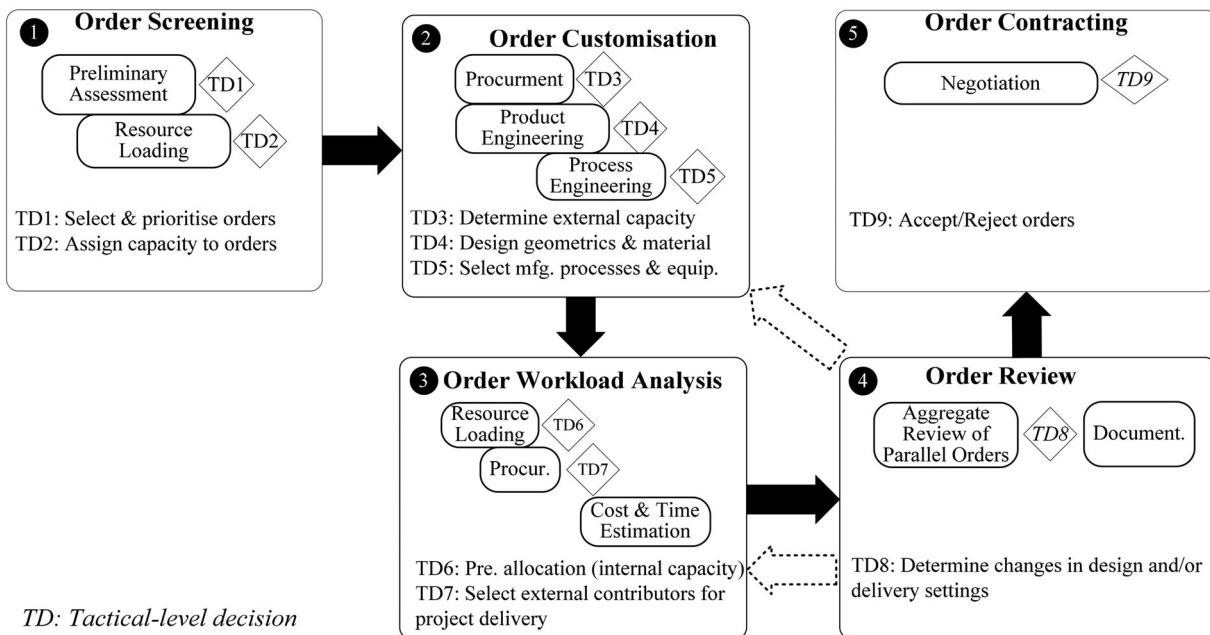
1 Order Screening

Preliminary Assessment
TD1
Resource Loading
TD2

TD1: Select & prioritise orders
TD2: Assign capacity to orders

2 Order Customisation

Procurment
TD3
Product Engineering
TD4
Process Engineering
TD5

TD3: Determine external capacity
TD4: Design geometrics & material
TD5: Select mfg. processes & equip.

5 Order Contracting

Negotiation
TD9

TD9: Accept/Reject orders

3 Order Workload Analysis

Resource Loading
TD6
Procur.
TD7
Cost & Time Estimation

TD6: Pre. allocation (internal capacity)
TD7: Select external contributors for project delivery

4 Order Review

Aggregate Review of Parallel Orders
TD8
Document.

TD8: Determine changes in design and/or delivery settings

TD: Tactical-level decision